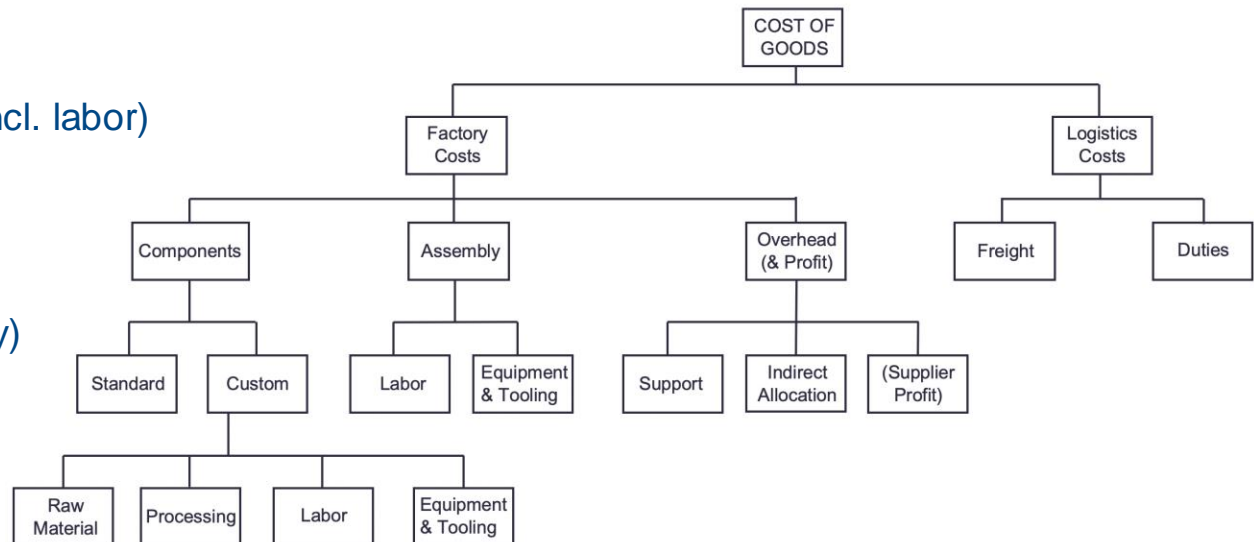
ncl. labor)

y)

COST OF GOODS

Factory Costs

Logistics Costs

Components

Assembly

Overhead (& Profit)

Freight

Duties

Standard

Custom

Labor

Equipment & Tooling

Support

Indirect Allocation

(Supplier Profit)

Raw Material

Processing

Labor

Equipment & Tooling